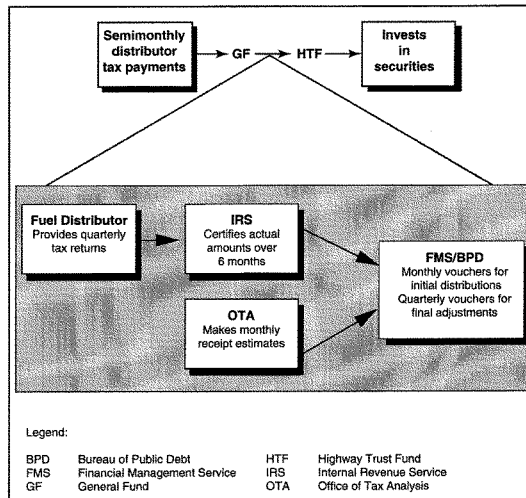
Semimonthly distributor tax payments

GF

HTF

Invests in securities

Fuel Distributor
Provides quarterly tax returns

IRS
Certifies actual amounts over 6 months

OTA
Makes monthly receipt estimates

FMS/BPD
Monthly vouchers for initial distributions
Quarterly vouchers for final adjustments

Legend:

| | | | |
|---|---|---|---|
| BPD | Bureau of Public Debt | HTF | Highway Trust Fund |
| FMS | Financial Management Service | IRS | Internal Revenue Service |
| GF | General Fund | OTA | Office of Tax Analysis |